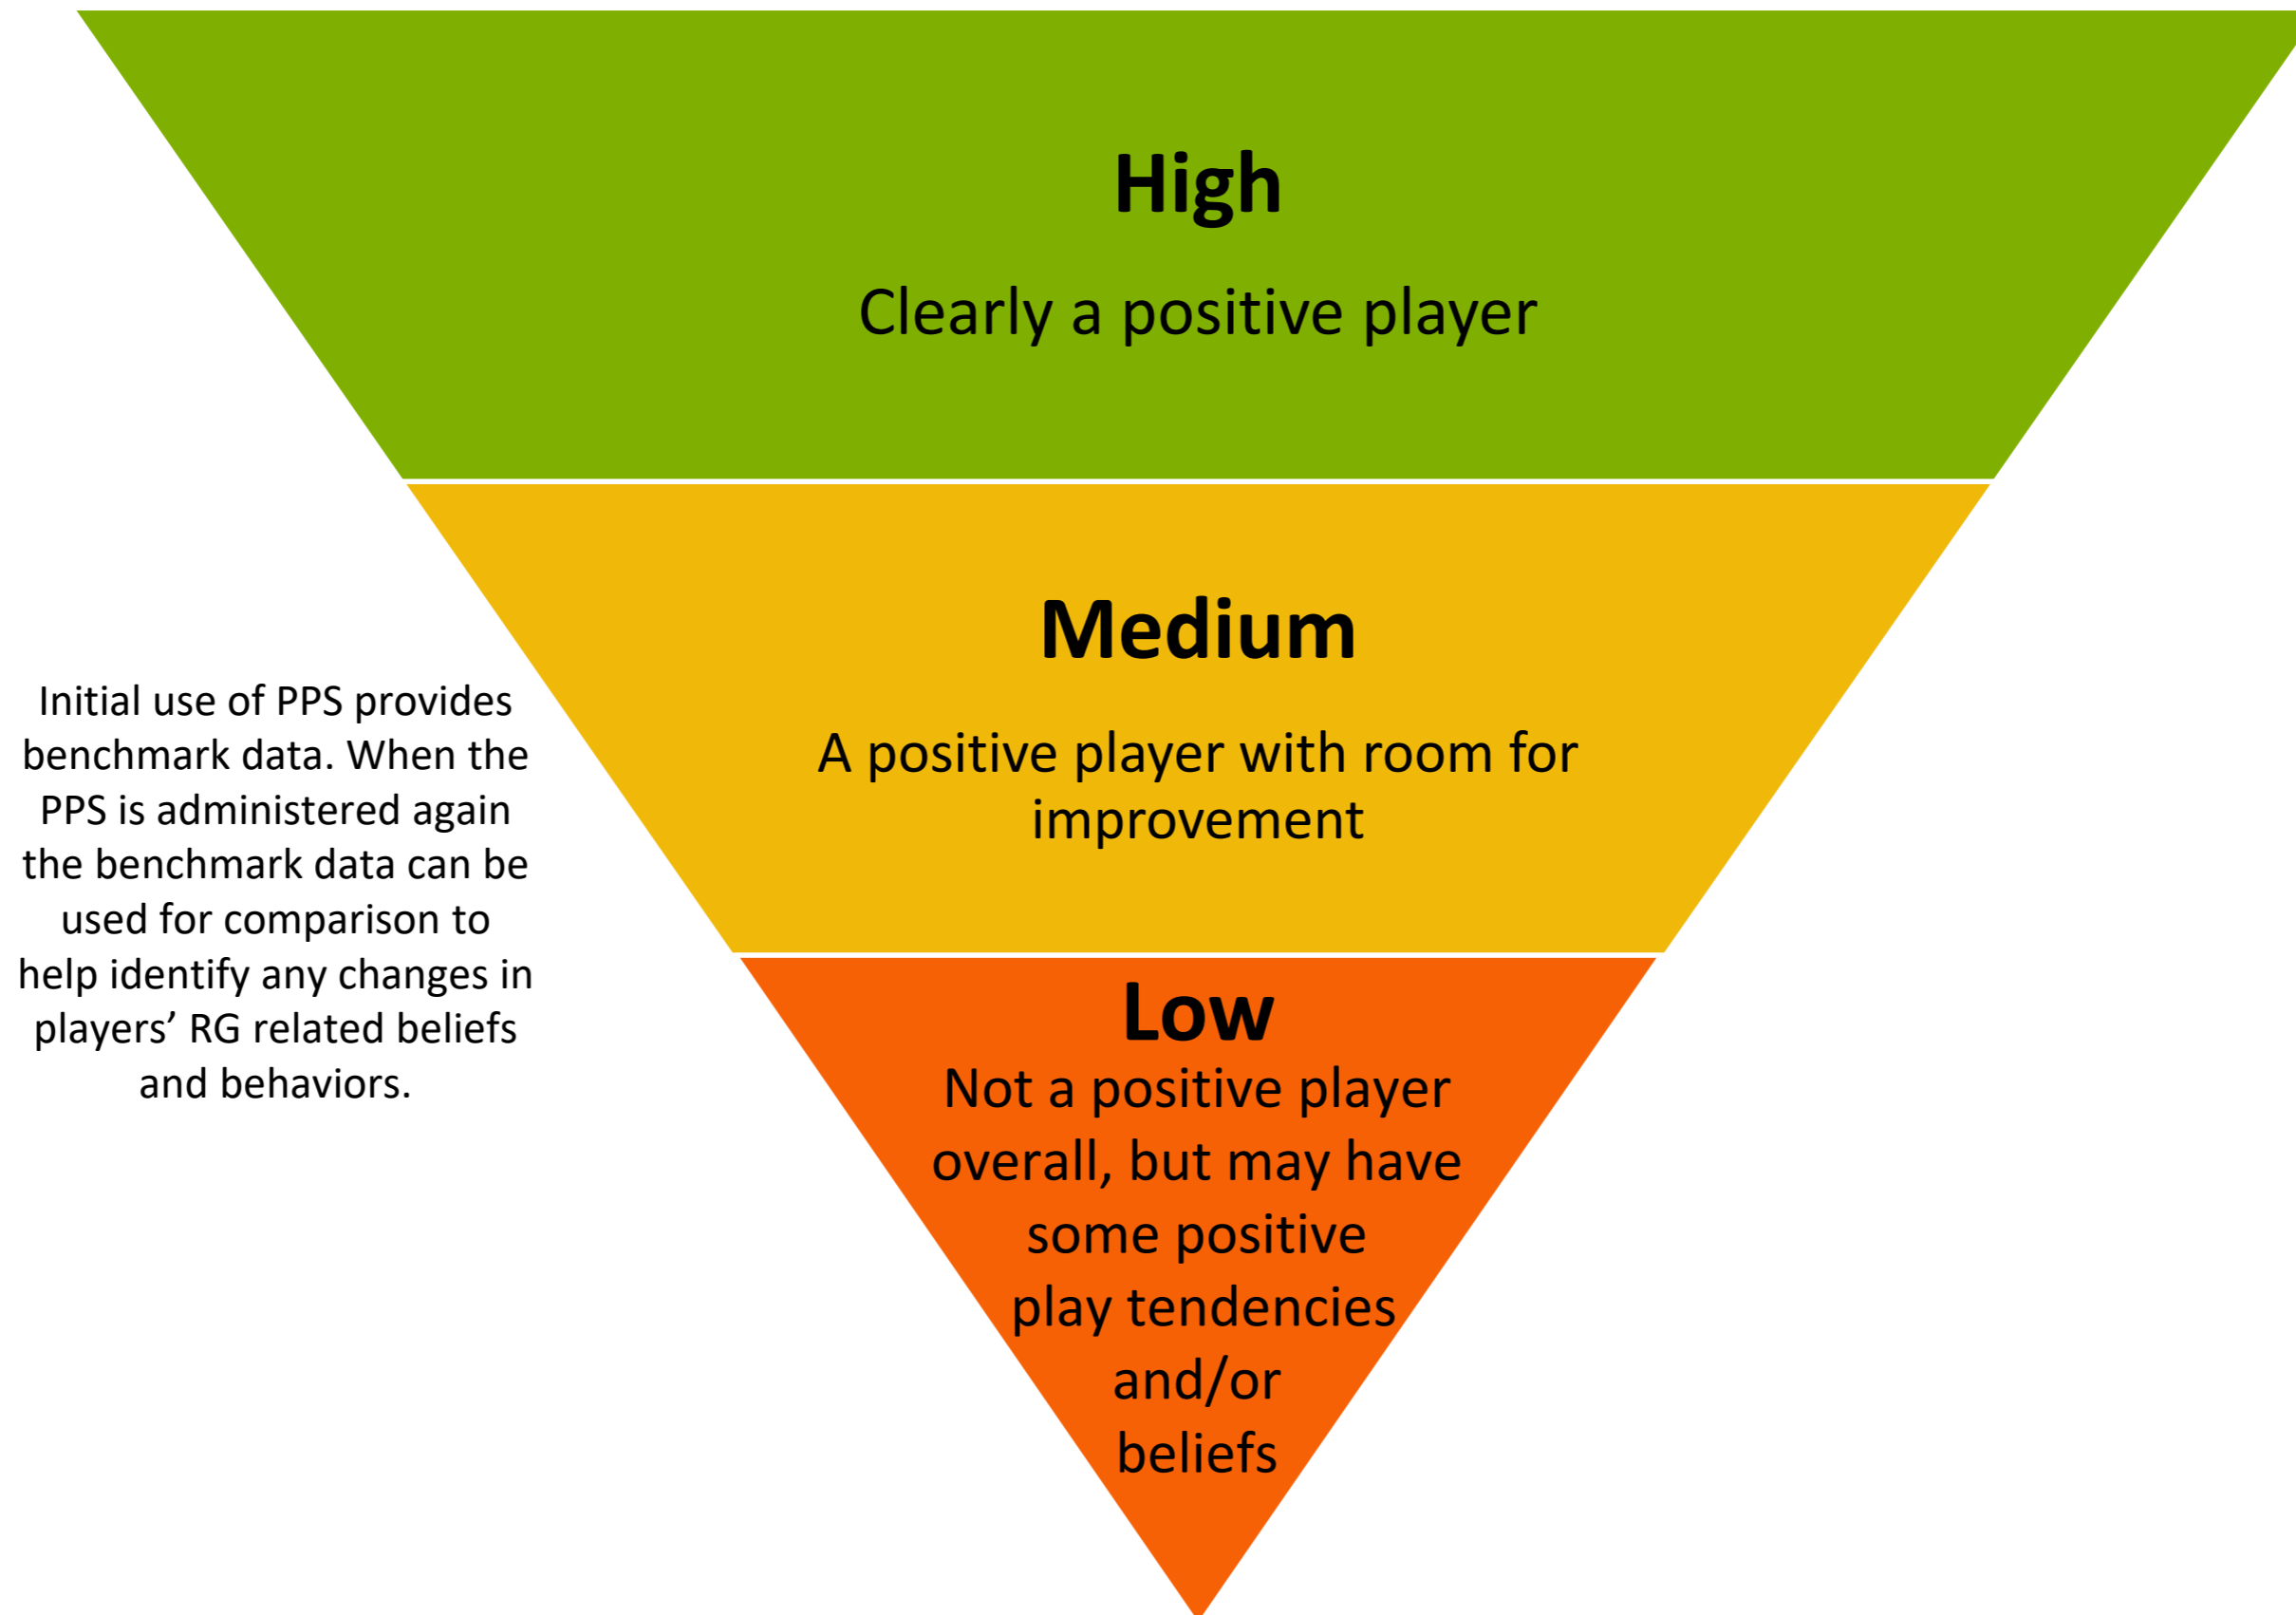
High

Clearly a positive player

Medium

A positive player with room for improvement

Low

Not a positive player overall, but may have some positive play tendencies and/or beliefs

Initial use of PPS provides benchmark data. When the PPS is administered again the benchmark data can be used for comparison to help identify any changes in players' RG related beliefs and behaviors.